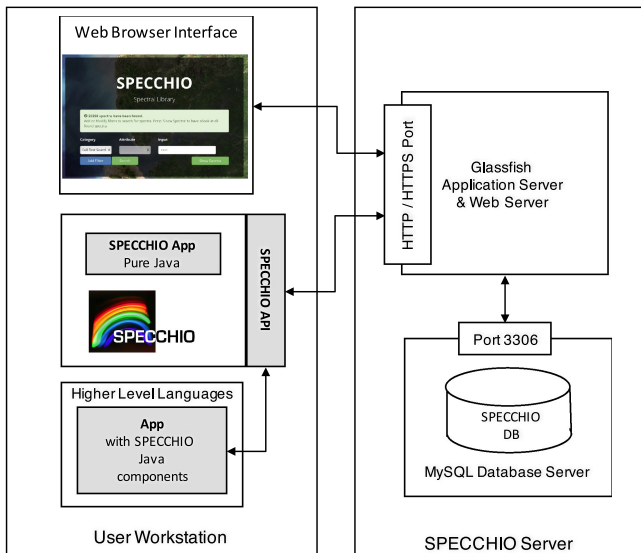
Web Browser Interface

SPECCHIO

Spectral Library

Category

Attribute

Input

SPECCHIO App

Pure Java

SPECCHIO

SPECCHIO API

Higher Level Languages

App

with SPECCHIO Java components

User Workstation

HTTP / HTTPS Port

Glassfish Application Server & Web Server

Port 3306

SPECCHIO DB

MySQL Database Server

SPECCHIO Server